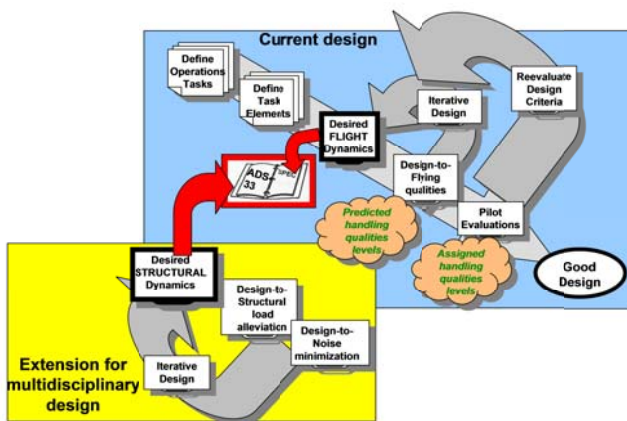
Current design

Define Operations Tasks

Define Task Elements

Iterative Design

Reevaluate Design Criteria

Desired FLIGHT Dynamics

ADS 33

SPEC

Design-to-Flying qualities

Pilot Evaluations

Predicted handling qualities levels

Assigned handling qualities levels

Good Design

Desired STRUCTURAL Dynamics

Design-to-Structural load alleviation

Design-to-Noise minimization

Iterative Design

Extension for multidisciplinary design